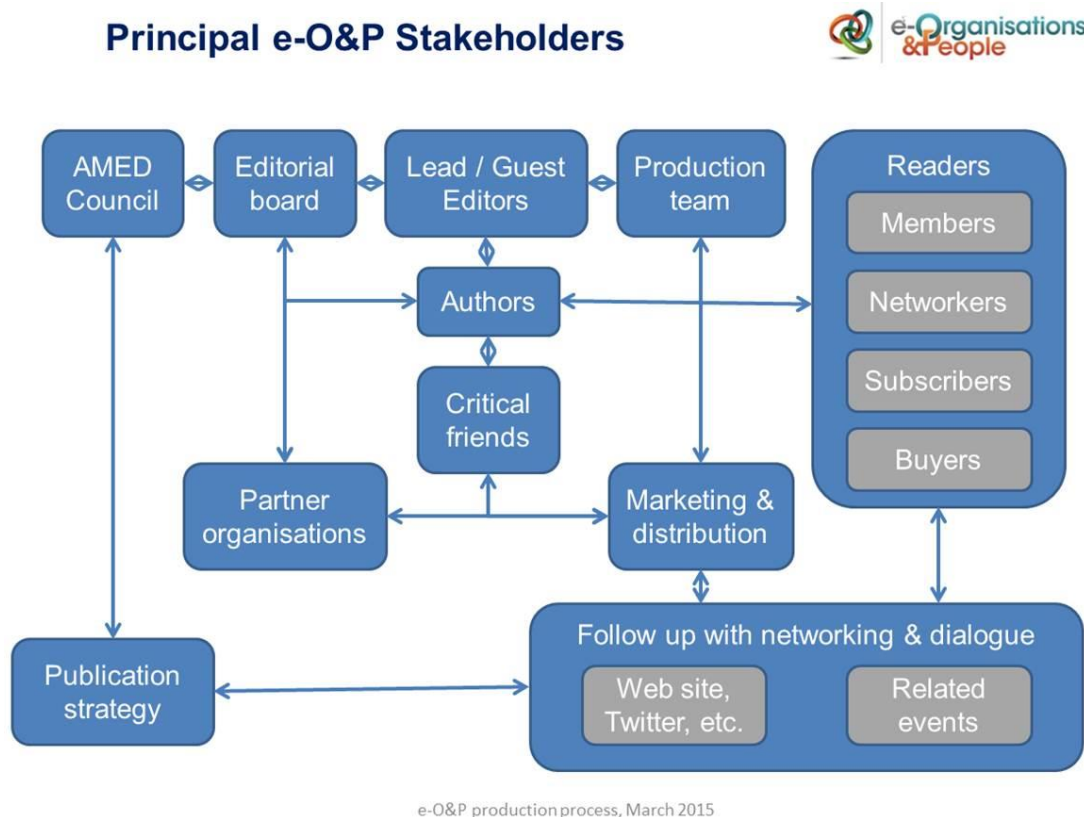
Principal e-O&P Stakeholders

e-Organisations & People

AMED Council

Editorial board

Lead / Guest Editors

Production team

Readers

Members

Networkers

Subscribers

Buyers

Authors

Critical friends

Partner organisations

Marketing & distribution

Follow up with networking & dialogue

Publication strategy

Web site, Twitter, etc.

Related events

e-O&P production process, March 2015